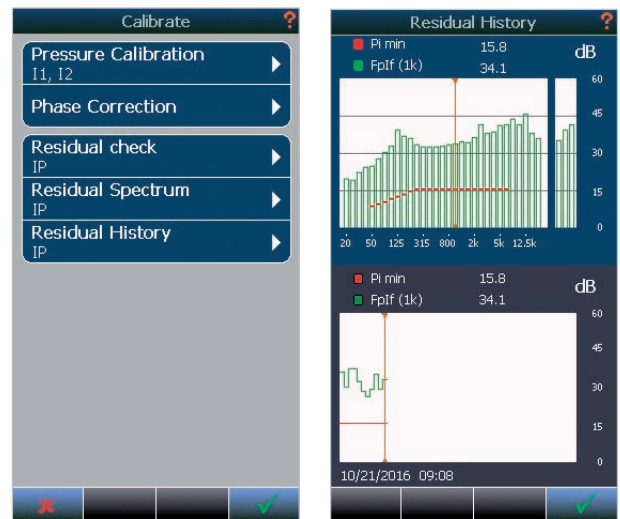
Calibrate ?

Pressure Calibration
I1, I2

Phase Correction

Residual check
IP

Residual Spectrum
IP

Residual History
IP

Residual History ?

Pi min 15.8
FpIf (1k) 34.1
dB
60
45
30
15
0
20 50 125 315 800 2k 5k 12.5k

Pi min 15.8
FpIf (1k) 34.1
dB
60
45
30
15
0
10/21/2016 09:08